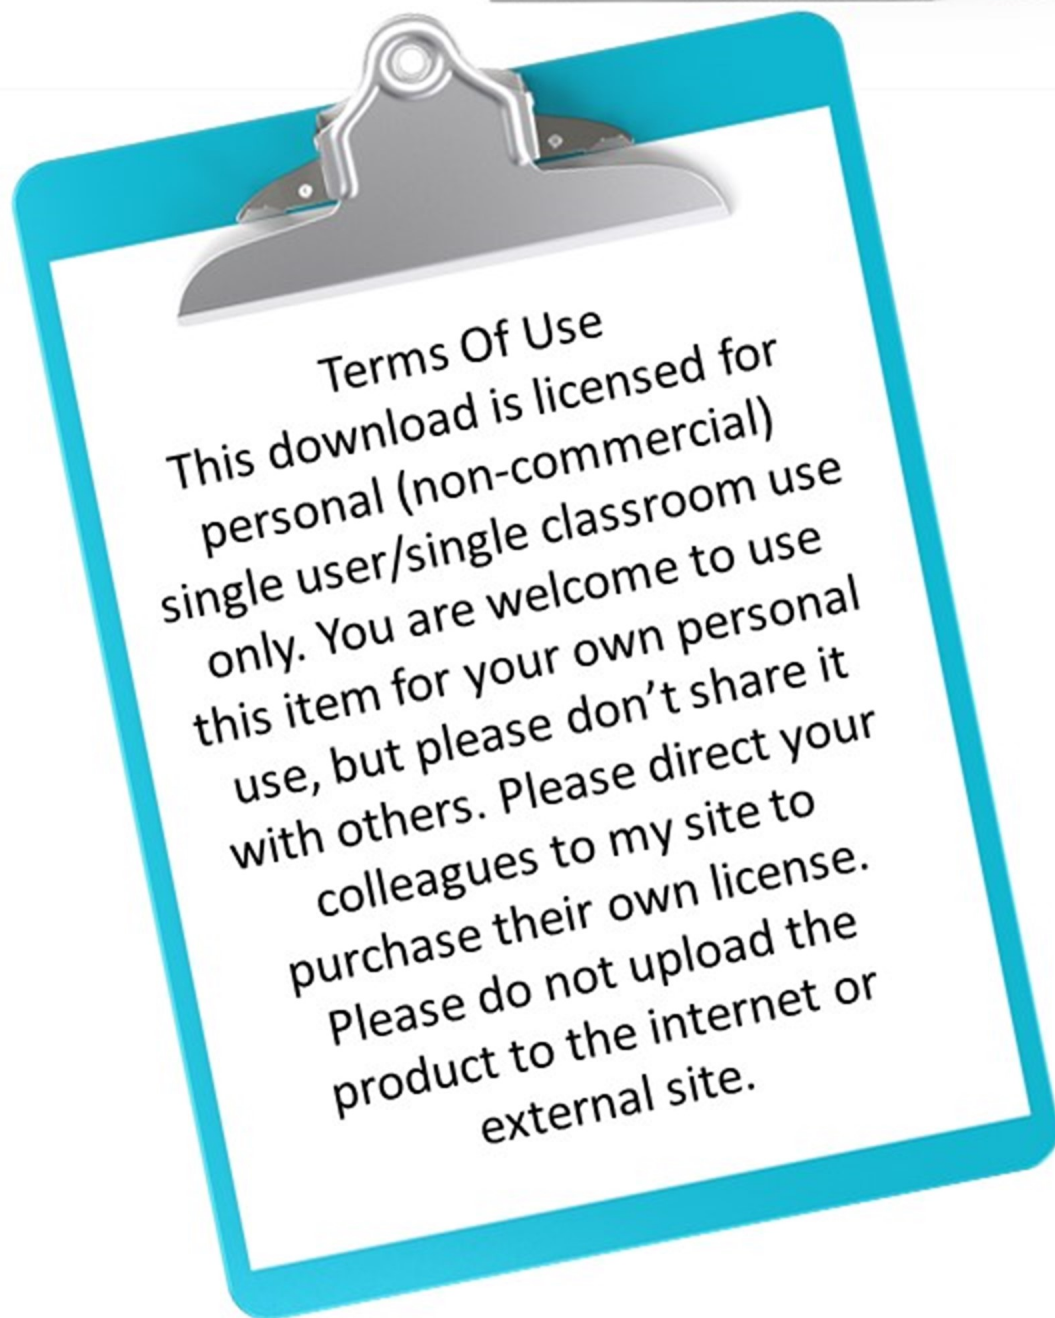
Terms Of Use

This download is licensed for personal (non-commercial) single user/single classroom use only. You are welcome to use this item for your own personal use, but please don’t share it with others. Please direct your colleagues to my site to purchase their own license. Please do not upload the product to the internet or external site.